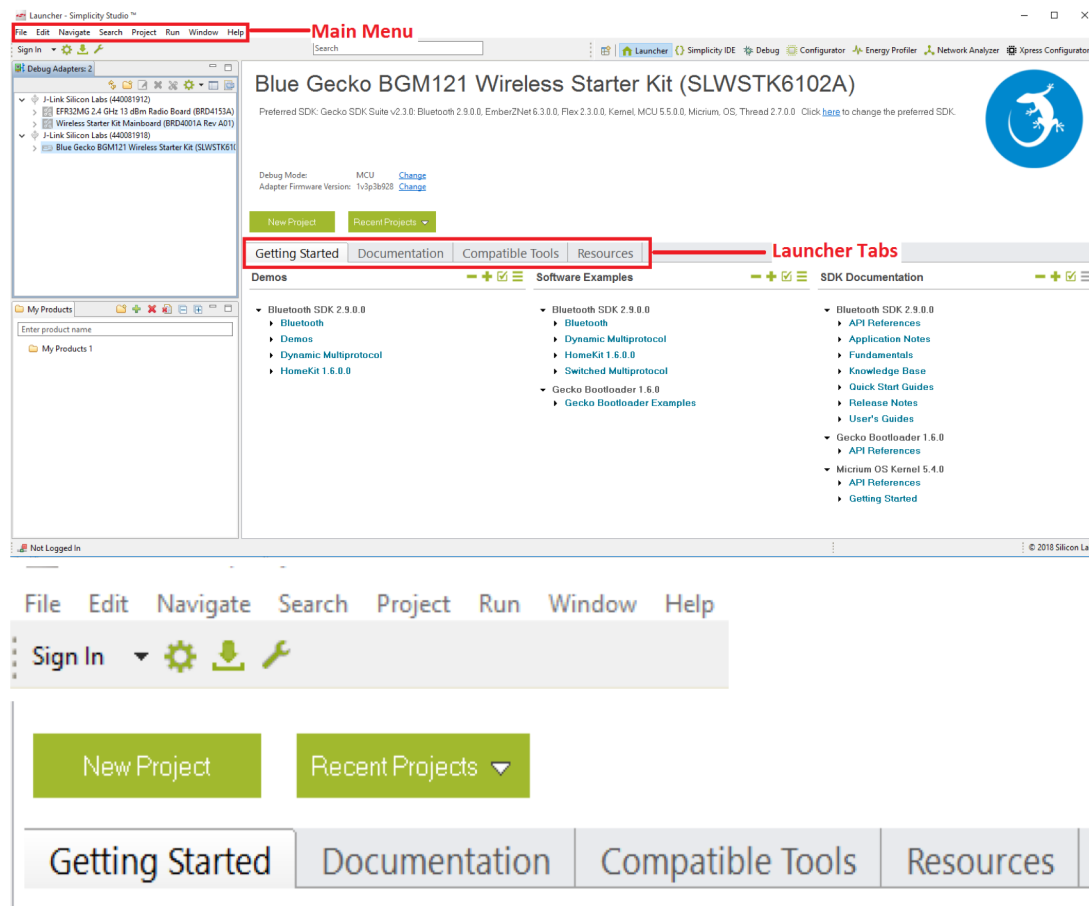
Launcher - Simplicity Studio ™

File Edit Navigate Search Project Run Window Help

Main Menu

Sign In

Search

Launcher Simplicity IDE Debug Configurator Energy Profiler Network Analyzer Xpress Configurator

Debug Adapters: 2

J-Link Silicon Labs (440081912)
EFR32MG 2.4 GHz 13 dBm Radio Board (BRD4153A)
Wireless Starter Kit Mainboard (BRD4001A Rev A01)
J-Link Silicon Labs (440081918)
Blue Gecko BGM121 Wireless Starter Kit (SLWSTK610

Blue Gecko BGM121 Wireless Starter Kit (SLWSTK6102A)

Preferred SDK: Gecko SDK Suite v2.3.0: Bluetooth 2.9.0.0, EmberZNet 6.3.0.0, Flex 2.3.0.0, Kernel, MCU 5.5.0.0, Micrium, OS, Thread 2.7.0.0 Click here to change the preferred SDK.

Debug Mode: MCU Change
Adapter Firmware Version: 1v3p3b928 Change

New Project Recent Projects

Getting Started Documentation Compatible Tools Resources

Launcher Tabs

Demos
Bluetooth SDK 2.9.0.0
Bluetooth
Demos
Dynamic Multiprotocol
HomeKit 1.6.0.0

Software Examples
Bluetooth SDK 2.9.0.0
Bluetooth
Dynamic Multiprotocol
HomeKit 1.6.0.0
Switched Multiprotocol
Gecko Bootloader 1.6.0
Gecko Bootloader Examples

SDK Documentation
Bluetooth SDK 2.9.0.0
API References
Application Notes
Fundamentals
Knowledge Base
Quick Start Guides
Release Notes
User's Guides
Gecko Bootloader 1.6.0
API References
Micrium OS Kernel 5.4.0
API References
Getting Started

My Products
Enter product name
My Products 1

Not Logged In

© 2018 Silicon La

File Edit Navigate Search Project Run Window Help

Sign In

New Project Recent Projects

Getting Started Documentation Compatible Tools Resources